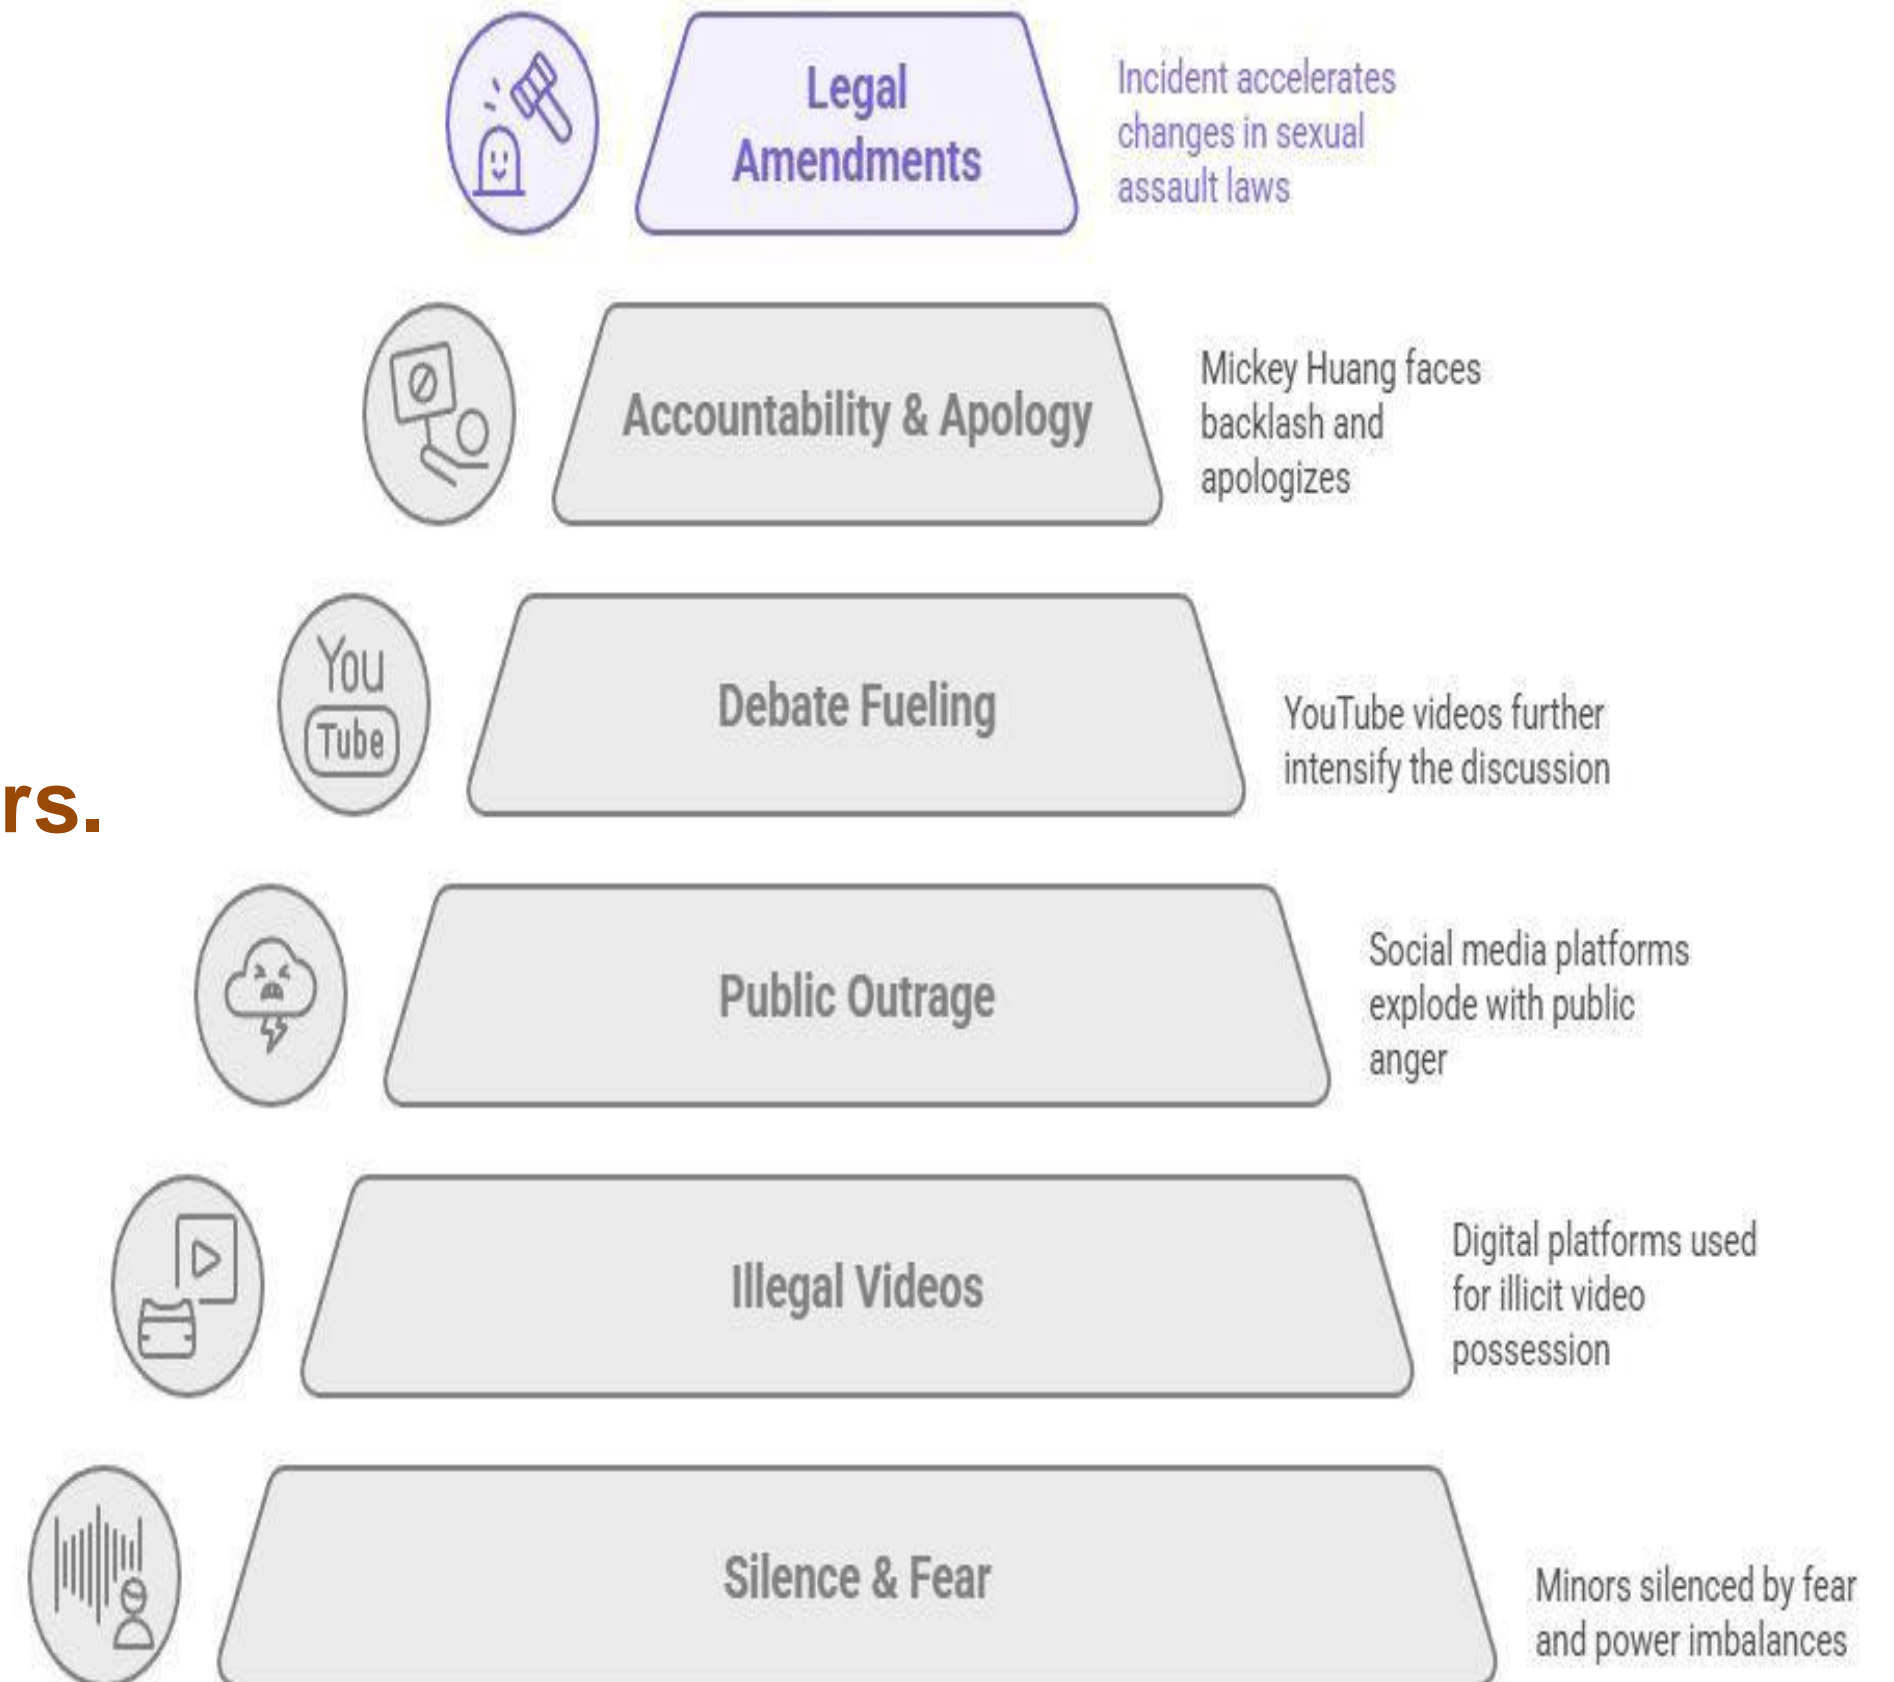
Legal Amendments

Incident accelerates changes in sexual assault laws

Accountability & Apology

Mickey Huang faces backlash and apologizes

You Tube

Debate Fueling

YouTube videos further intensify the discussion

rs.

Public Outrage

Social media platforms explode with public anger

Illegal Videos

Digital platforms used for illicit video possession

Silence & Fear

Minors silenced by fear and power imbalances